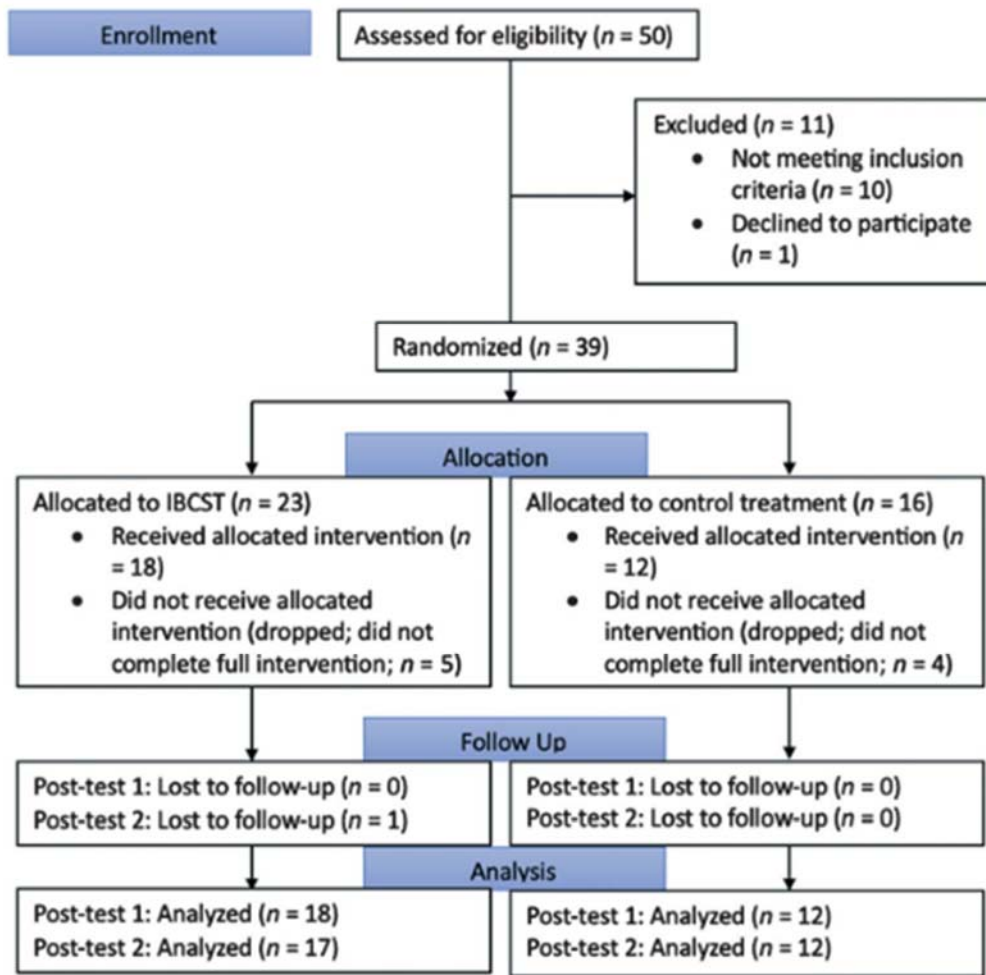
Enrollment

Assessed for eligibility ($n$ = 50)

Excluded ($n$ = 11)
• Not meeting inclusion criteria ($n$ = 10)
• Declined to participate ($n$ = 1)

Randomized ($n$ = 39)

Allocation

Allocated to IBCST ($n$ = 23)
• Received allocated intervention ($n$ = 18)
• Did not receive allocated intervention (dropped; did not complete full intervention; $n$ = 5)

Allocated to control treatment ($n$ = 16)
• Received allocated intervention ($n$ = 12)
• Did not receive allocated intervention (dropped; did not complete full intervention; $n$ = 4)

Follow Up

Post-test 1: Lost to follow-up ($n$ = 0)
Post-test 2: Lost to follow-up ($n$ = 1)

Post-test 1: Lost to follow-up ($n$ = 0)
Post-test 2: Lost to follow-up ($n$ = 0)

Analysis

Post-test 1: Analyzed ($n$ = 18)
Post-test 2: Analyzed ($n$ = 17)

Post-test 1: Analyzed ($n$ = 12)
Post-test 2: Analyzed ($n$ = 12)